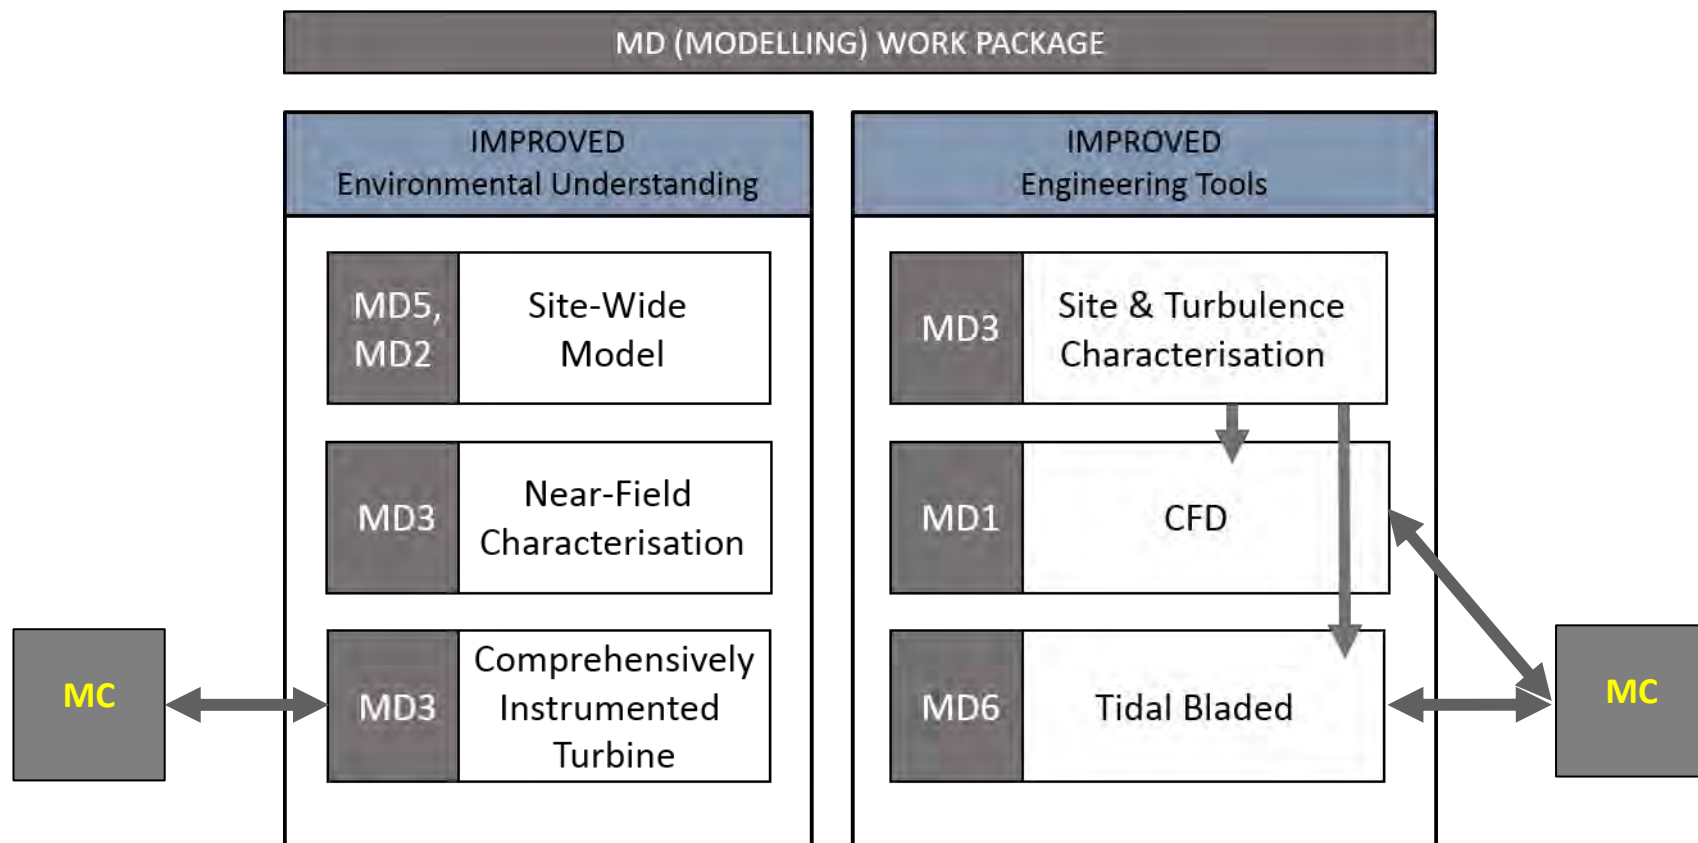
MD (MODELLING) WORK PACKAGE

IMPROVED
Environmental Understanding

MD5, MD2
Site-Wide Model

MD3
Near-Field Characterisation

MD3
Comprehensively Instrumented Turbine

IMPROVED
Engineering Tools

MD3
Site & Turbulence Characterisation

MD1
CFD

MD6
Tidal Bladed

MC

MC